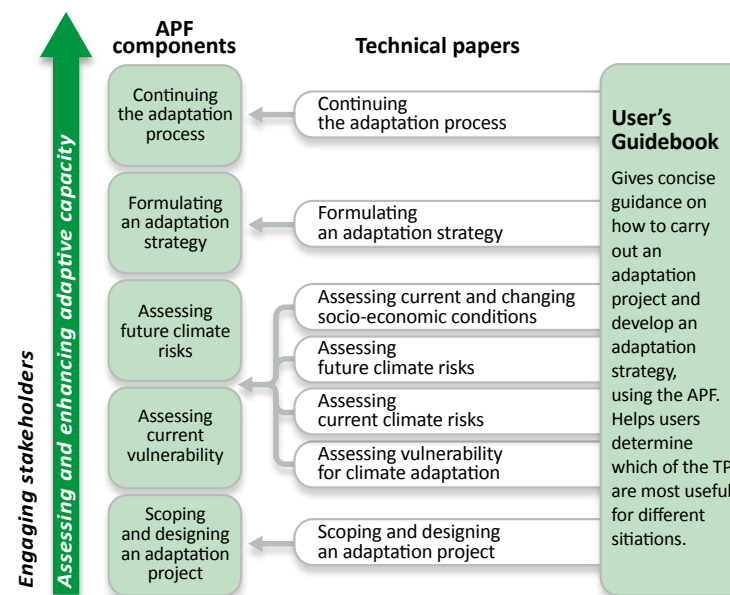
Engaging stakeholders

Assessing and enhancing adaptive capacity

APF components

Continuing the adaptation process

Formulating an adaptation strategy

Assessing future climate risks

Assessing current vulnerability

Scoping and designing an adaptation project

Technical papers

Continuing the adaptation process

Formulating an adaptation strategy

Assessing current and changing socio-economic conditions

Assessing future climate risks

Assessing current climate risks

Assessing vulnerability for climate adaptation

Scoping and designing an adaptation project

User's Guidebook

Gives concise guidance on how to carry out an adaptation project and develop an adaptation strategy, using the APF. Helps users determine which of the TP are most useful for different sitiations.